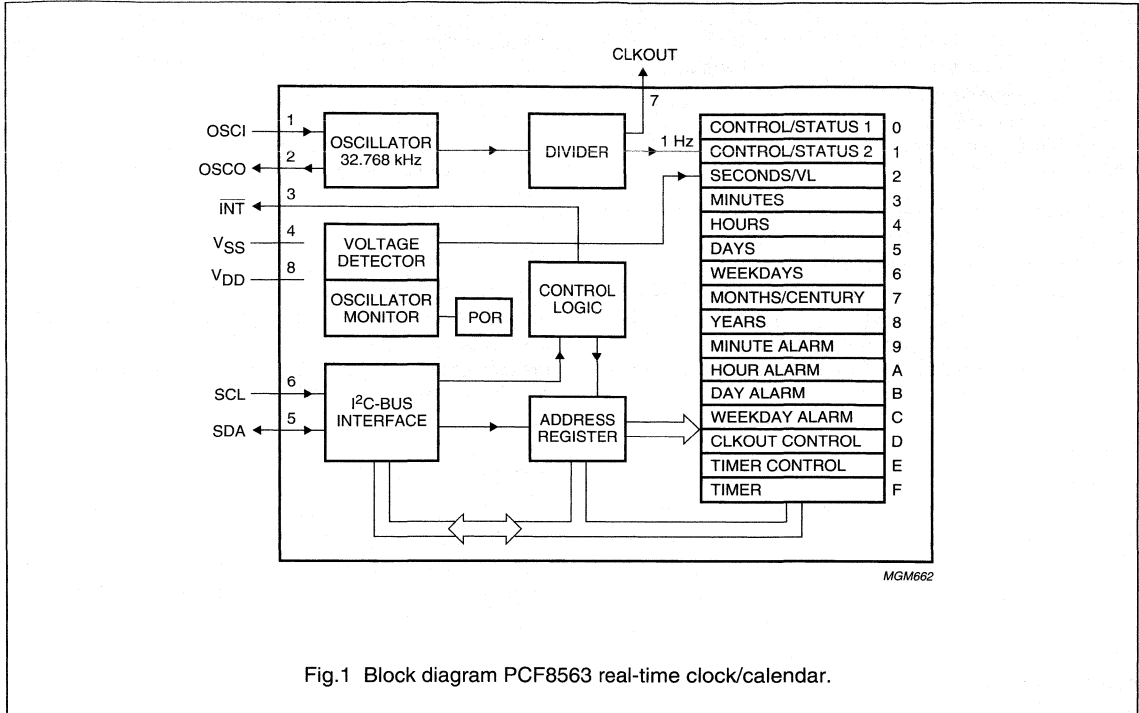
CLKOUT

7

1

OSCI

OSCILLATOR 32.768 kHz

2

OSCO

DIVIDER

1 Hz

3

$\overline{INT}$

4

$V_{SS}$

VOLTAGE DETECTOR

8

$V_{DD}$

OSCILLATOR MONITOR

POR

CONTROL LOGIC

6

SCL

$I^2C$-BUS INTERFACE

5

SDA

ADDRESS REGISTER

| | |
|---|---|
| CONTROL/STATUS 1 | 0 |
| CONTROL/STATUS 2 | 1 |
| SECONDS/VL | 2 |
| MINUTES | 3 |
| HOURS | 4 |
| DAYS | 5 |
| WEEKDAYS | 6 |
| MONTHS/CENTURY | 7 |
| YEARS | 8 |
| MINUTE ALARM | 9 |
| HOUR ALARM | A |
| DAY ALARM | B |
| WEEKDAY ALARM | C |
| CLKOUT CONTROL | D |
| TIMER CONTROL | E |
| TIMER | F |

MGM662

Fig.1 Block diagram PCF8563 real-time clock/calendar.